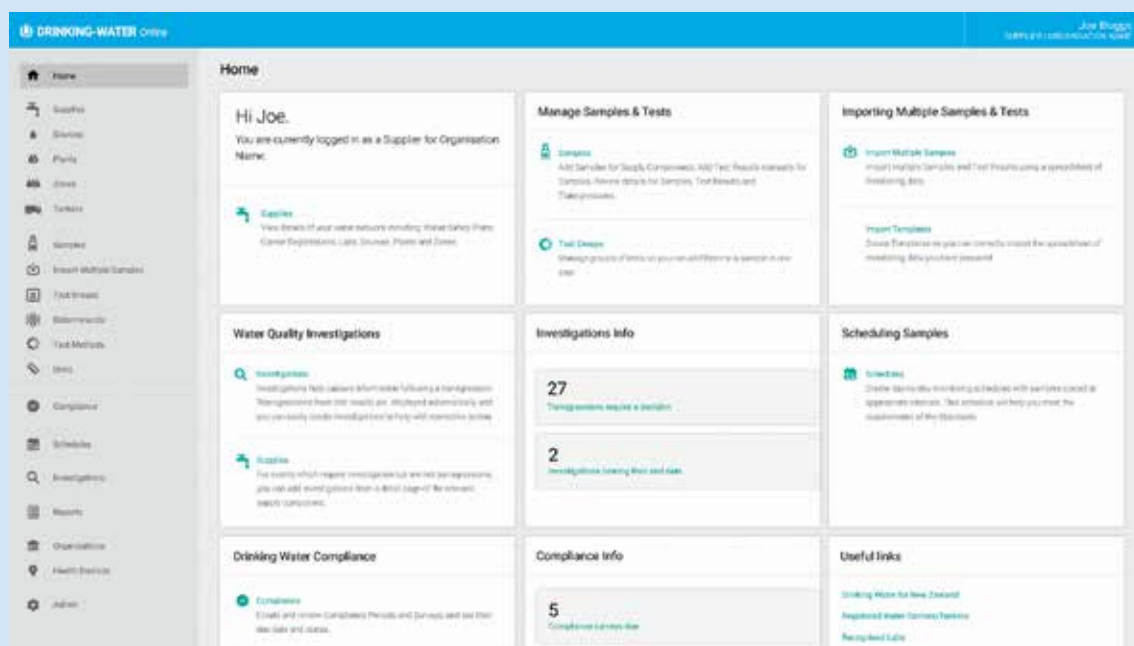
DRINKING-WATER Online

Joe Bloggs
SUPPLIER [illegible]

Home

Supplies
Sources
Plants
Zones
Tankers

Samples
Import Multiple Samples
Test Groups
Determinands
Test Methods
Units

Compliance

Schedules

Investigations

Reports

Organisations
Health Districts

Admin

Home

Hi Joe.

You are currently logged in as a Supplier for Organisation Name.

Supplies
View details of your water networks including Water Safety Plans, Carrier Registrations, Labs, Sources, Plants and Zones.

Manage Samples & Tests

Samples
Add Samples for Supply Components. Add Test Results manually for Samples. Review details for Samples, Test Results and Transgressions.

Test Groups
Manage groups of tests so you can add them to a sample in one step.

Importing Multiple Samples & Tests

Import Multiple Samples
Import multiple Samples and Test Results using a spreadsheet of monitoring data.

Import Templates
Access Templates so you can correctly create the spreadsheet of monitoring data you want imported.

Water Quality Investigations

Investigations
Investigations help capture information following a transgression. Transgressions from test results are displayed automatically and you can easily create investigations to help with corrective actions.

Supplies
For events which require investigation but are not transgressions, you can add investigations from a detail page of the relevant supply component.

Investigations Info

27
Transgressions require a decision

2
Investigations nearing their end date

Scheduling Samples

Schedules
Create day-to-day monitoring schedules with samples spaced at appropriate intervals. Test schedule so help you meet the requirements of the Standards.

Drinking Water Compliance

Compliance
Create and review Compliance Periods and Surveys, and see their due date and status.

Compliance Info

5
Compliance surveys due

Useful links

Drinking Water for New Zealand
Registered Water Carriers/Tankers
Recognised Labs